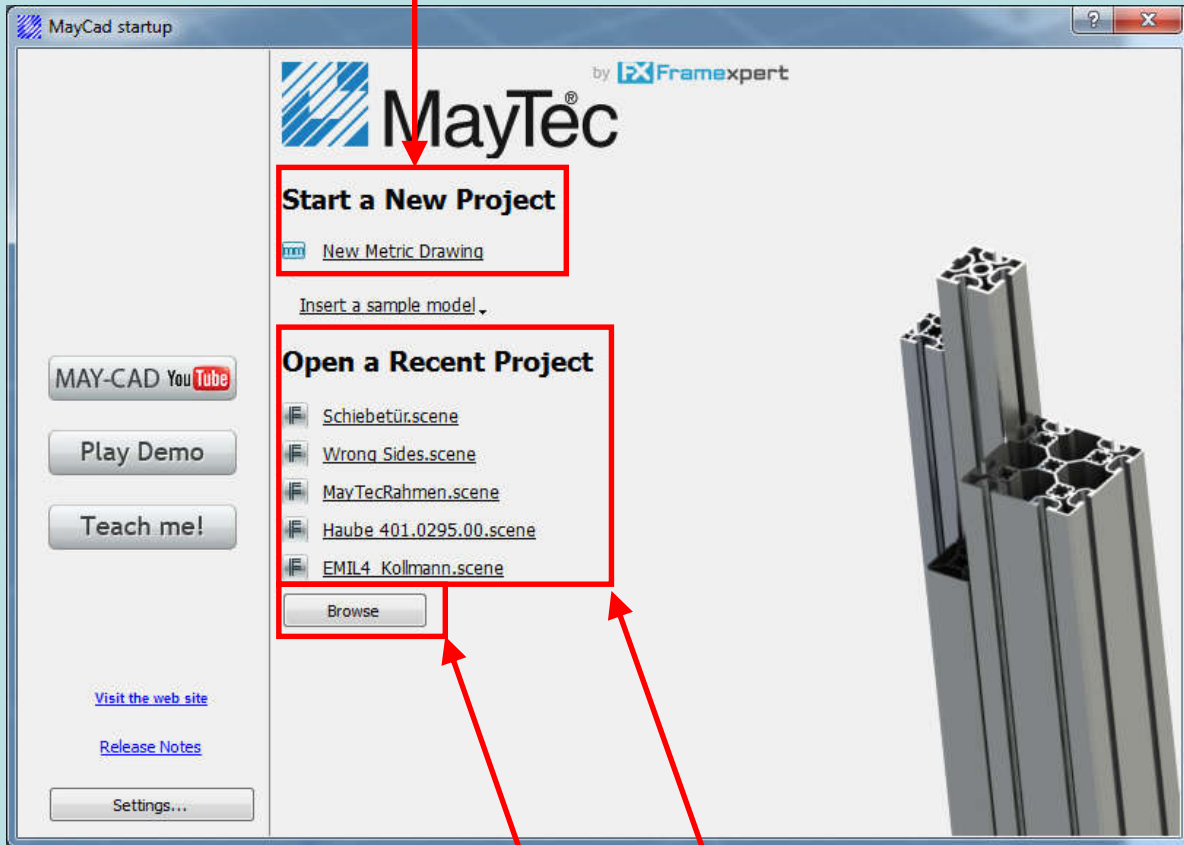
MayCad startup

?
X

by FX Framexpert

MayTec®

Start a New Project

mm New Metric Drawing

Insert a sample model

Open a Recent Project

Schiebetür.scene

Wrong Sides.scene

MayTecRahmen.scene

Haube 401.0295.00.scene

EMIL4_Kollmann.scene

Browse

MAY-CAD YouTube

Play Demo

Teach me!

Visit the web site

Release Notes

Settings...